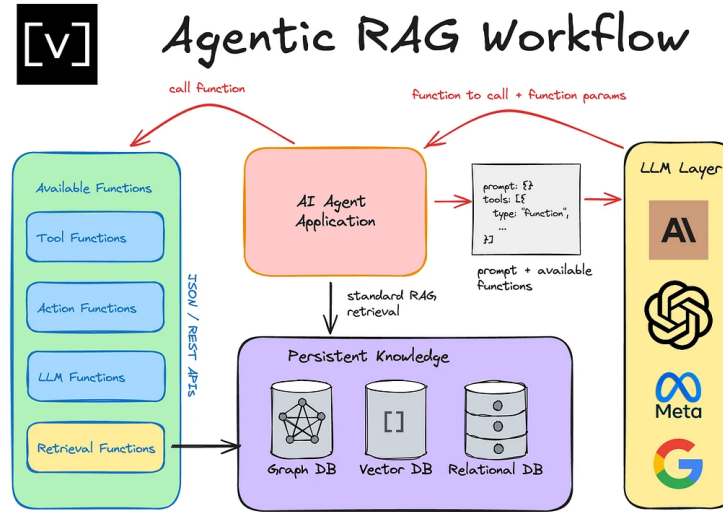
[v]

Agentic RAG Workflow

call function

function to call + function params

Available Functions

Tool Functions

Action Functions

LLM Functions

Retrieval Functions

JSON / REST APIs

AI Agent Application

prompt: {},
tools: [{
type: "function",
...
}]

prompt + available functions

standard RAG retrieval

LLM Layer

AI

Meta

Persistent Knowledge

[]

Graph DB

Vector DB

Relational DB